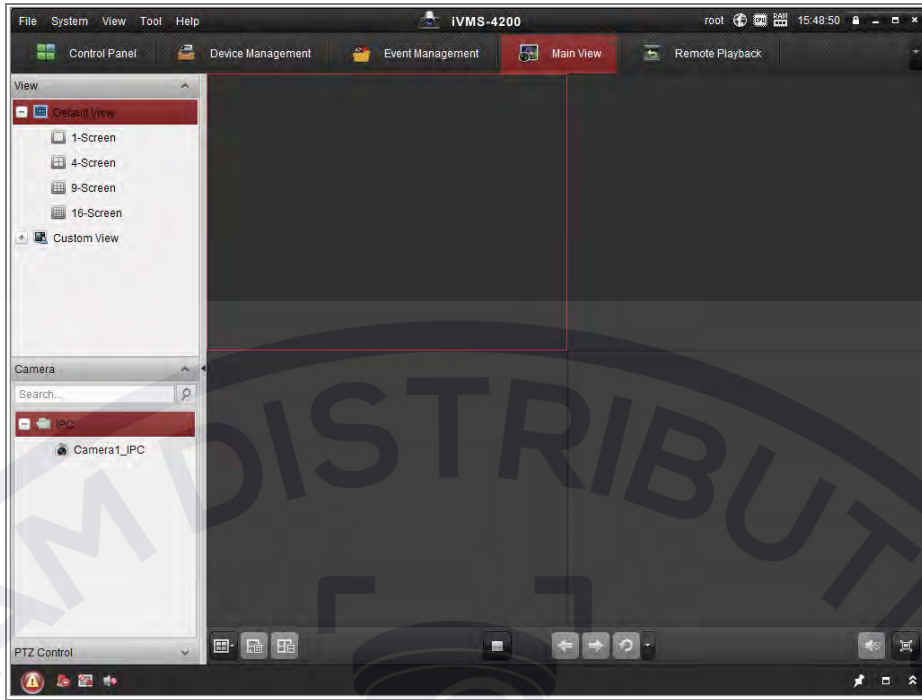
File System View Tool Help

iVMS-4200

root 15:48:50

Control Panel Device Management Event Management Main View Remote Playback

View

Default View

1-Screen

4-Screen

9-Screen

16-Screen

Custom View

Camera

Search...

IPC

Camera1_IPC

PTZ Control

AM DISTRIBUTI